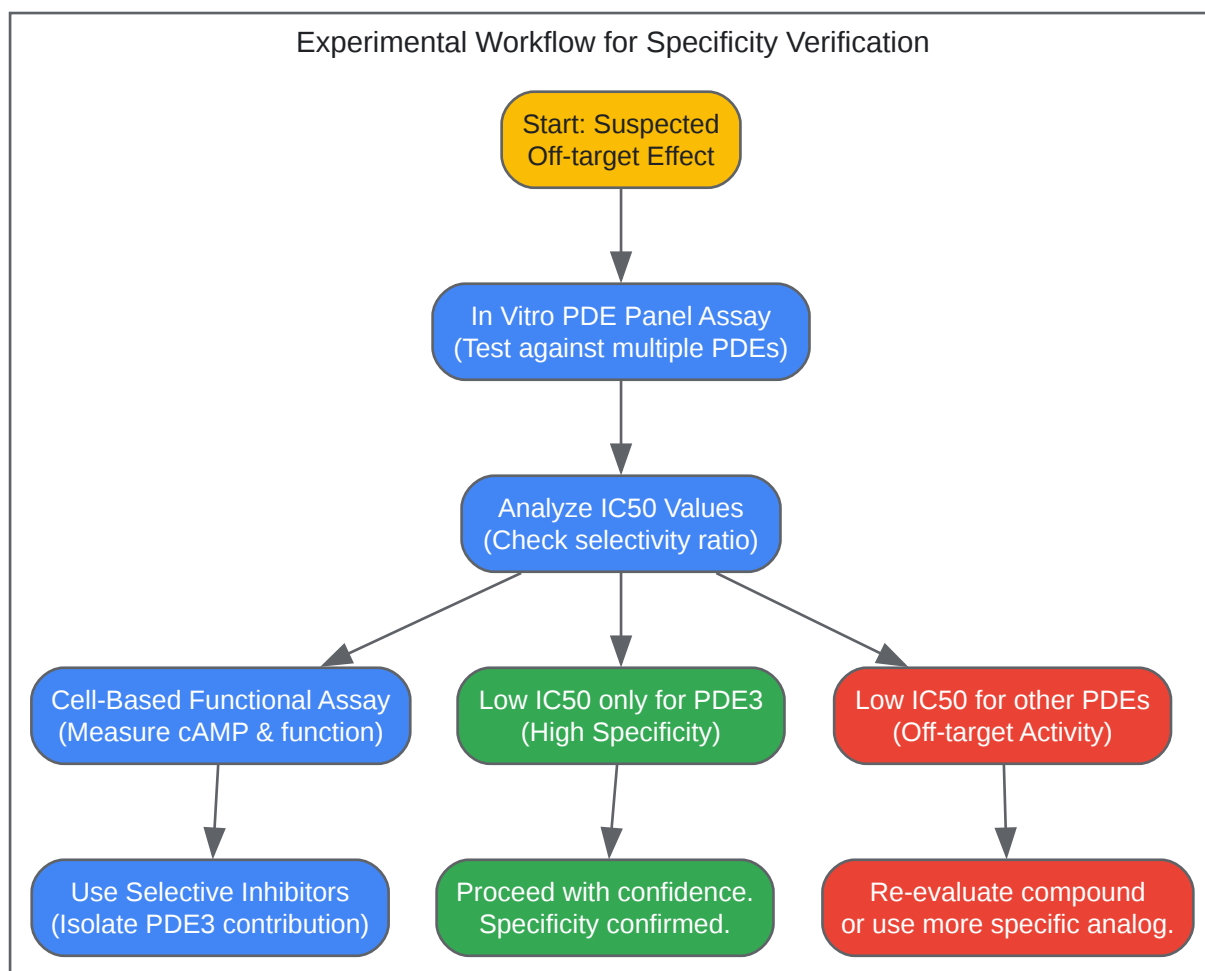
Experimental Workflow for Specificity Verification

Start: Suspected Off-target Effect

In Vitro PDE Panel Assay (Test against multiple PDEs)

Analyze IC50 Values (Check selectivity ratio)

Cell-Based Functional Assay (Measure cAMP & function)

Low IC50 only for PDE3 (High Specificity)

Low IC50 for other PDEs (Off-target Activity)

Use Selective Inhibitors (Isolate PDE3 contribution)

Proceed with confidence. Specificity confirmed.

Re-evaluate compound or use more specific analog.